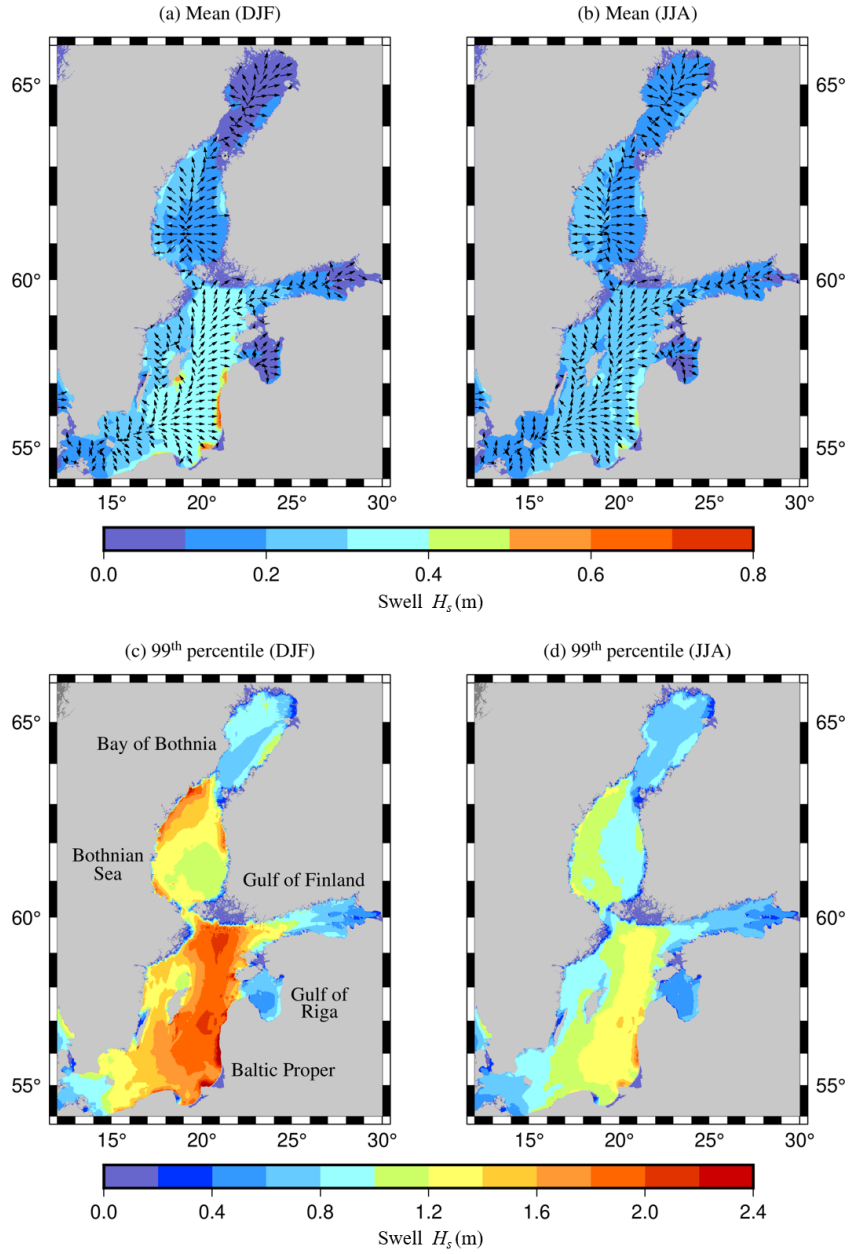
(a) Mean (DJF)

(b) Mean (JJA)

65°
60°
55°
15° 20° 25° 30°

65°
60°
55°
15° 20° 25° 30°

0.0 0.2 0.4 0.6 0.8

Swell $H_s$ (m)

(c) 99$^{th}$ percentile (DJF)

(d) 99$^{th}$ percentile (JJA)

Bay of Bothnia

Bothnian Sea

Gulf of Finland

Gulf of Riga

Baltic Proper

65°
60°
55°
15° 20° 25° 30°

65°
60°
55°
15° 20° 25° 30°

0.0 0.4 0.8 1.2 1.6 2.0 2.4

Swell $H_s$ (m)